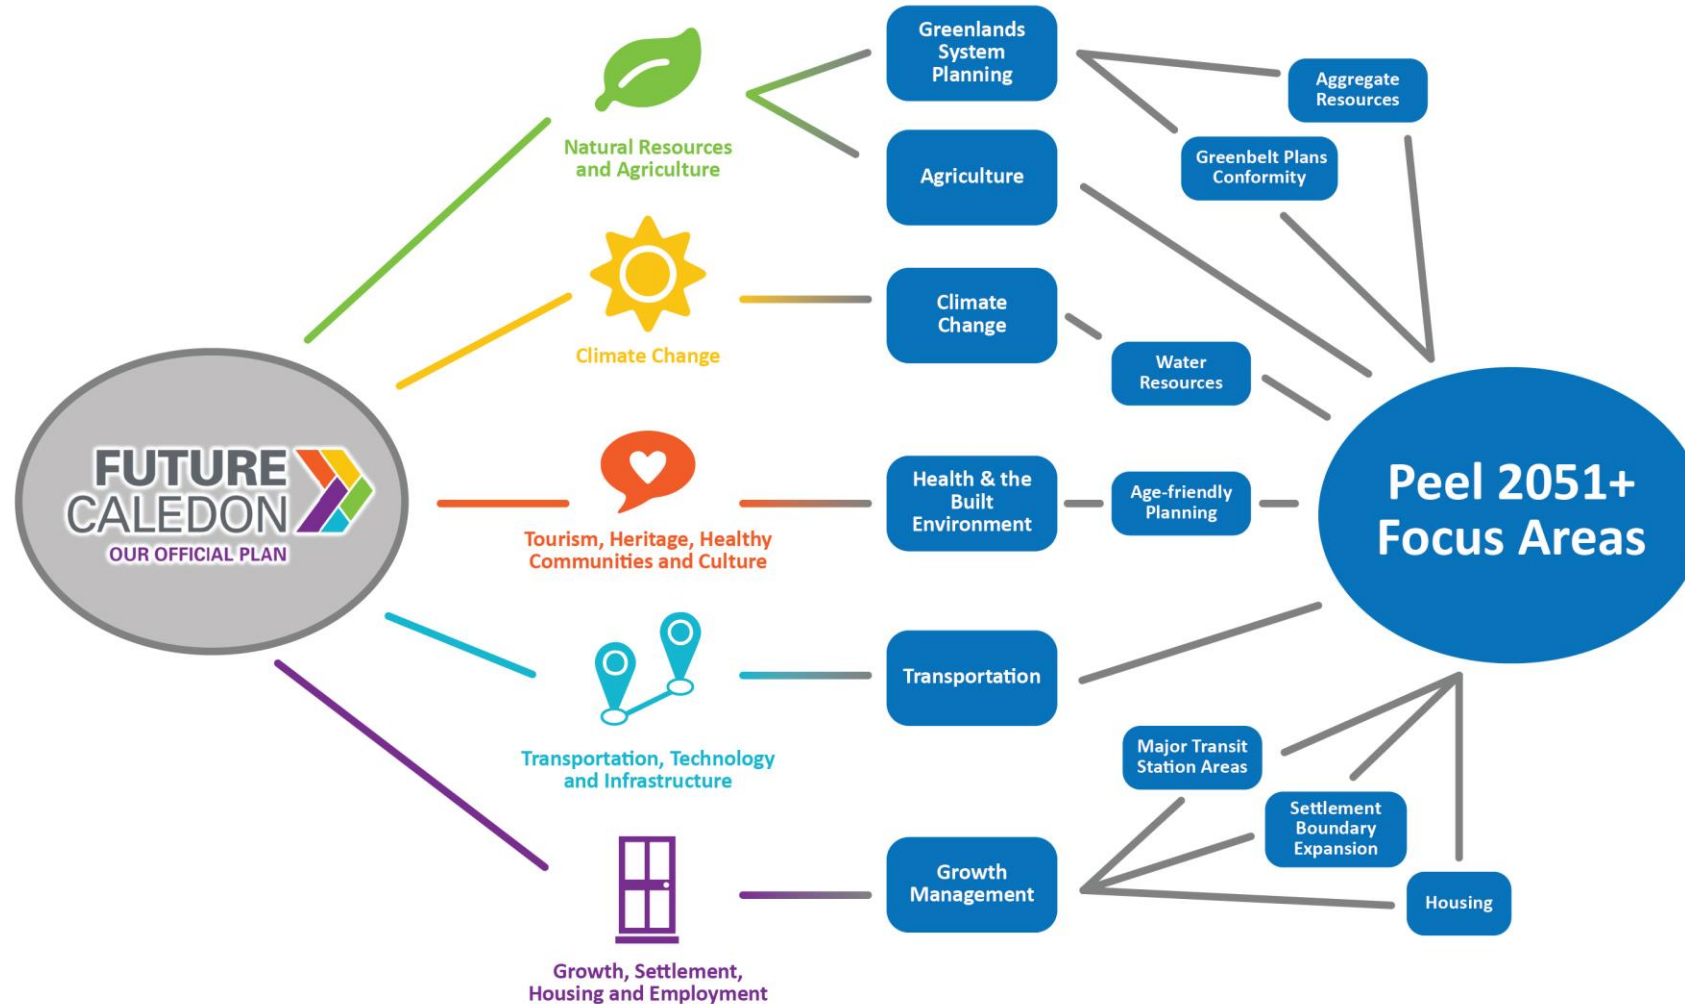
FUTURE CALEDON
OUR OFFICIAL PLAN

Natural Resources and Agriculture

Climate Change

Tourism, Heritage, Healthy Communities and Culture

Transportation, Technology and Infrastructure

Growth, Settlement, Housing and Employment

Greenlands System Planning

Agriculture

Climate Change

Health & the Built Environment

Transportation

Growth Management

Aggregate Resources

Greenbelt Plans Conformity

Water Resources

Age-friendly Planning

Major Transit Station Areas

Settlement Boundary Expansion

Housing

Peel 2051+ Focus Areas